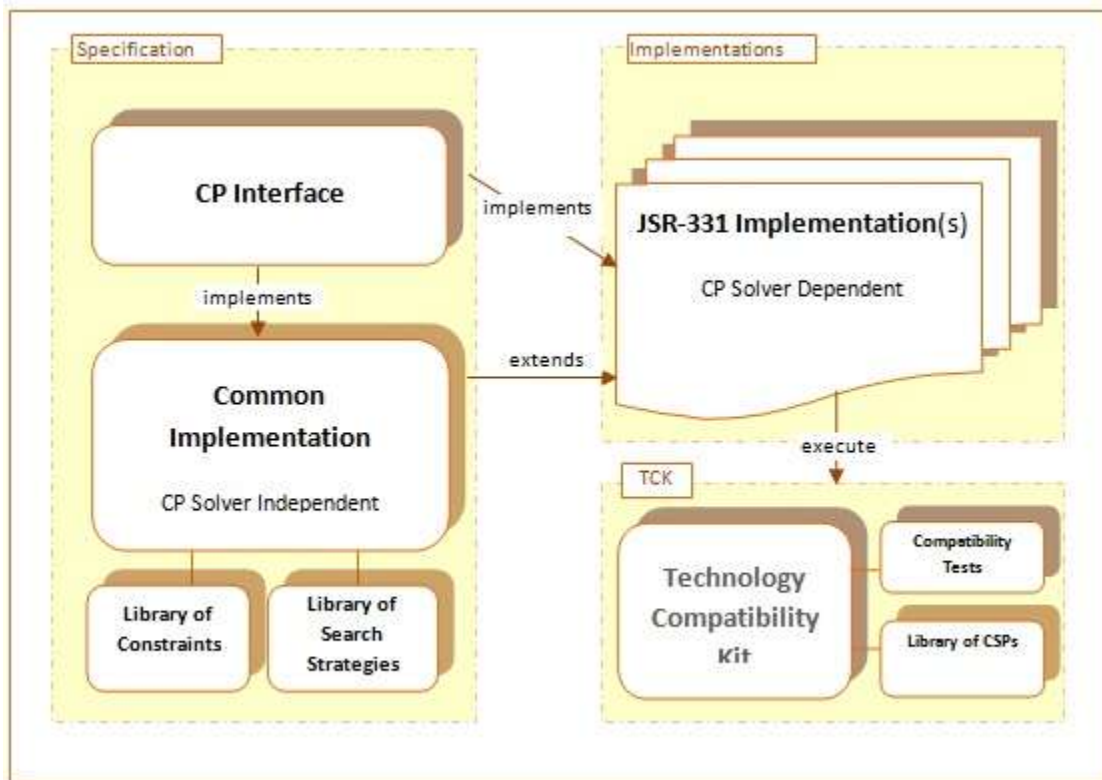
Specification

CP Interface

implements

Common Implementation

CP Solver Independent

Library of Constraints

Library of Search Strategies

Implementations

implements

JSR-331 Implementation(s)

CP Solver Dependent

extends

execute

TCK

Technology Compatibility Kit

Compatibility Tests

Library of CSPs